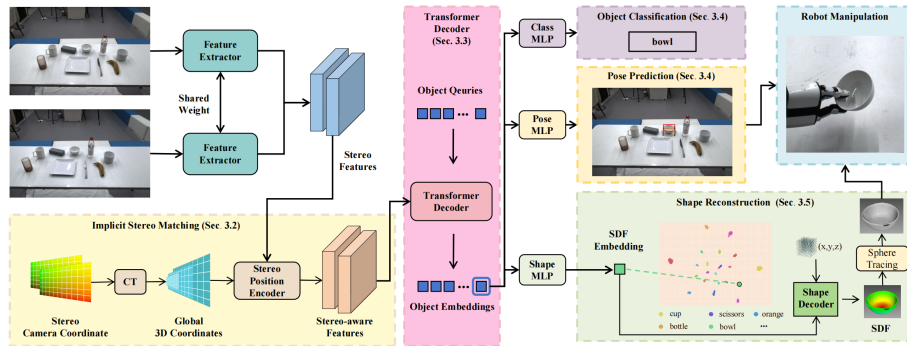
Feature Extractor

Shared Weight

Feature Extractor

Stereo Features

Transformer Decoder (Sec. 3.3)

Object Queries

Transformer Decoder

Object Embeddings

Class MLP

Pose MLP

Shape MLP

Object Classification (Sec. 3.4)

bowl

Pose Prediction (Sec. 3.4)

Robot Manipulation

Implicit Stereo Matching (Sec. 3.2)

CT

Stereo Camera Coordinate

Global 3D Coordinates

Stereo Position Encoder

Stereo-aware Features

Shape Reconstruction (Sec. 3.5)

SDF Embedding

(x,y,z)

Shape Decoder

Sphere Tracing

SDF

cup

scissors

orange

bottle

bowl

...